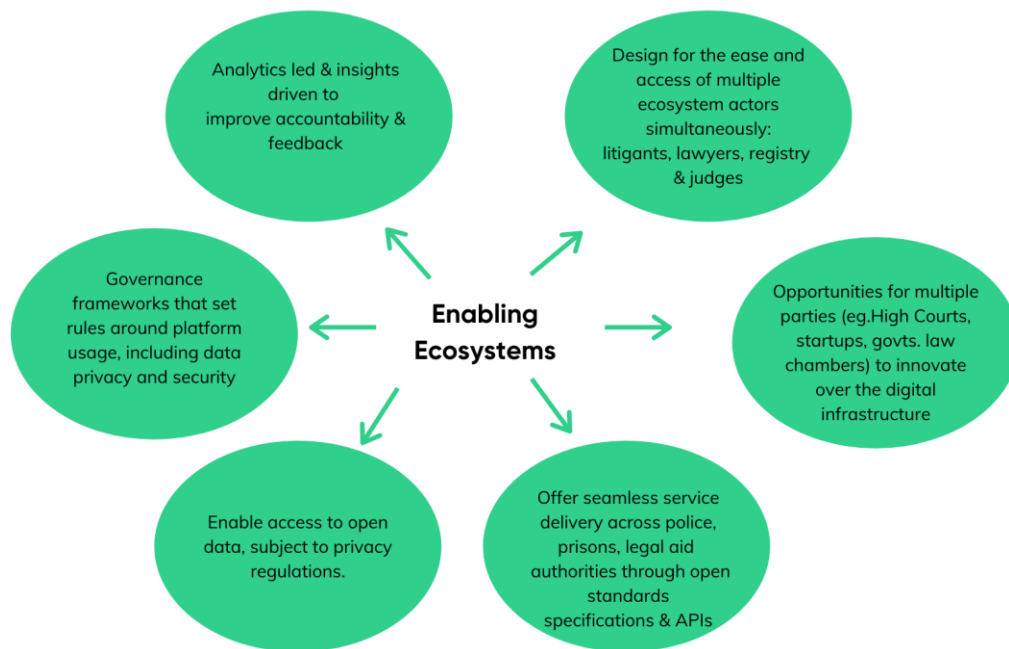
Enabling Ecosystems

Analytics led & insights driven to improve accountability & feedback

Design for the ease and access of multiple ecosystem actors simultaneously: litigants, lawyers, registry & judges

Governance frameworks that set rules around platform usage, including data privacy and security

Opportunities for multiple parties (eg.High Courts, startups, govts. law chambers) to innovate over the digital infrastructure

Enable access to open data, subject to privacy regulations.

Offer seamless service delivery across police, prisons, legal aid authorities through open standards specifications & APIs